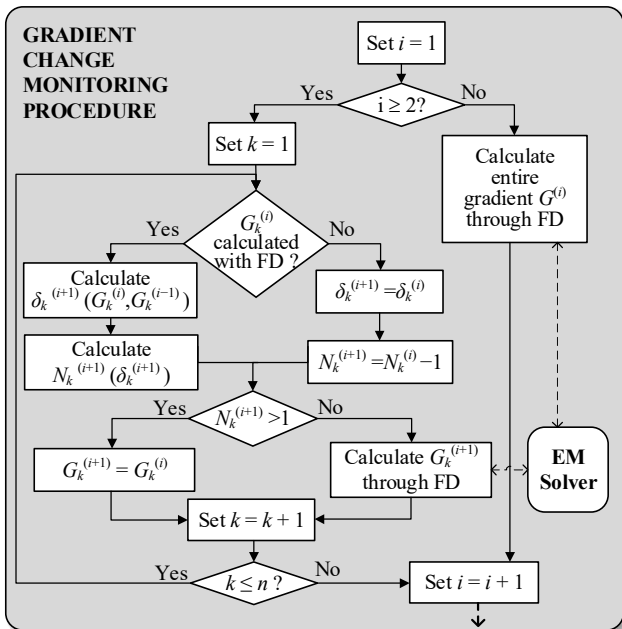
GRADIENT CHANGE MONITORING PROCEDURE

Set $i = 1$

Yes

i ≥ 2?

No

Set $k = 1$

Calculate entire gradient $G^{(i)}$ through FD

Yes

$G_k^{(i)}$ calculated with FD ?

No

Calculate $\delta_k^{(i+1)}(G_k^{(i)}, G_k^{(i-1)})$

$\delta_k^{(i+1)} = \delta_k^{(i)}$

Calculate $N_k^{(i+1)}(\delta_k^{(i+1)})$

$N_k^{(i+1)} = N_k^{(i)} - 1$

Yes

$N_k^{(i+1)} > 1$

No

$G_k^{(i+1)} = G_k^{(i)}$

Calculate $G_k^{(i+1)}$ through FD

EM Solver

Set $k = k + 1$

Yes

$k \leq n$ ?

No

Set $i = i + 1$